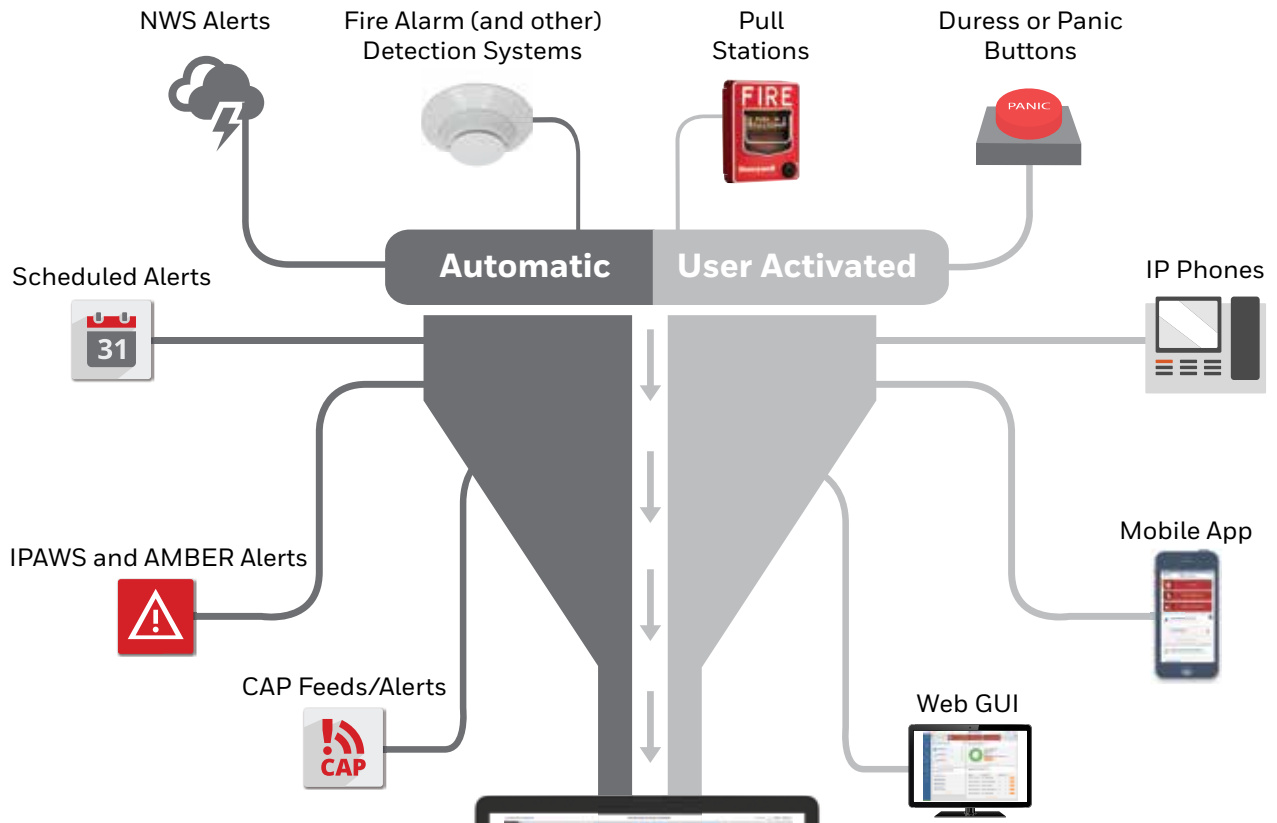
NWS Alerts

Fire Alarm (and other) Detection Systems

Pull Stations

FIRE

Duress or Panic Buttons

PANIC

Automatic

User Activated

Scheduled Alerts

31

IP Phones

Mobile App

IPAWS and AMBER Alerts

CAP Feeds/Alerts

CAP

Web GUI